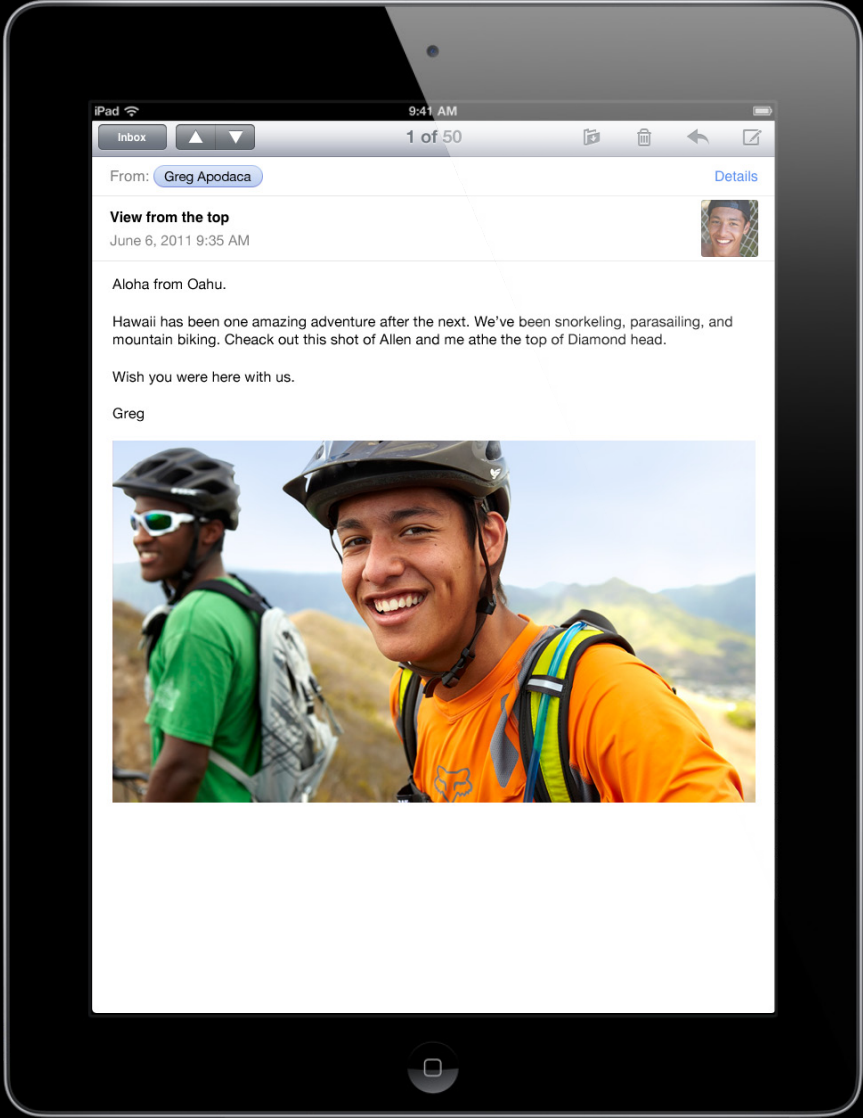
iPad 9:41 AM

Inbox 1 of 50

From: Greg Apodaca Details

View from the top
June 6, 2011 9:35 AM

Aloha from Oahu.

Hawaii has been one amazing adventure after the next. We've been snorkeling, parasailing, and mountain biking. Cheack out this shot of Allen and me athe the top of Diamond head.

Wish you were here with us.

Greg